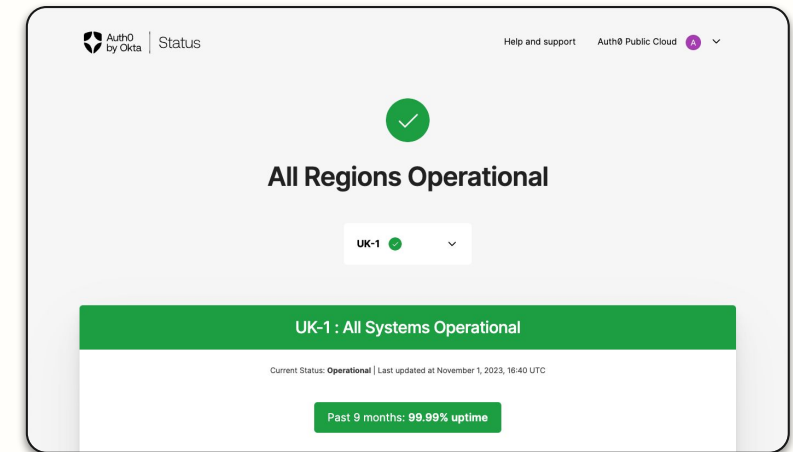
Auth0 by Okta | Status

Help and support    Auth0 Public Cloud A

All Regions Operational

UK-1

UK-1 : All Systems Operational

Current Status: Operational | Last updated at November 1, 2023, 16:40 UTC

Past 9 months: 99.99% uptime